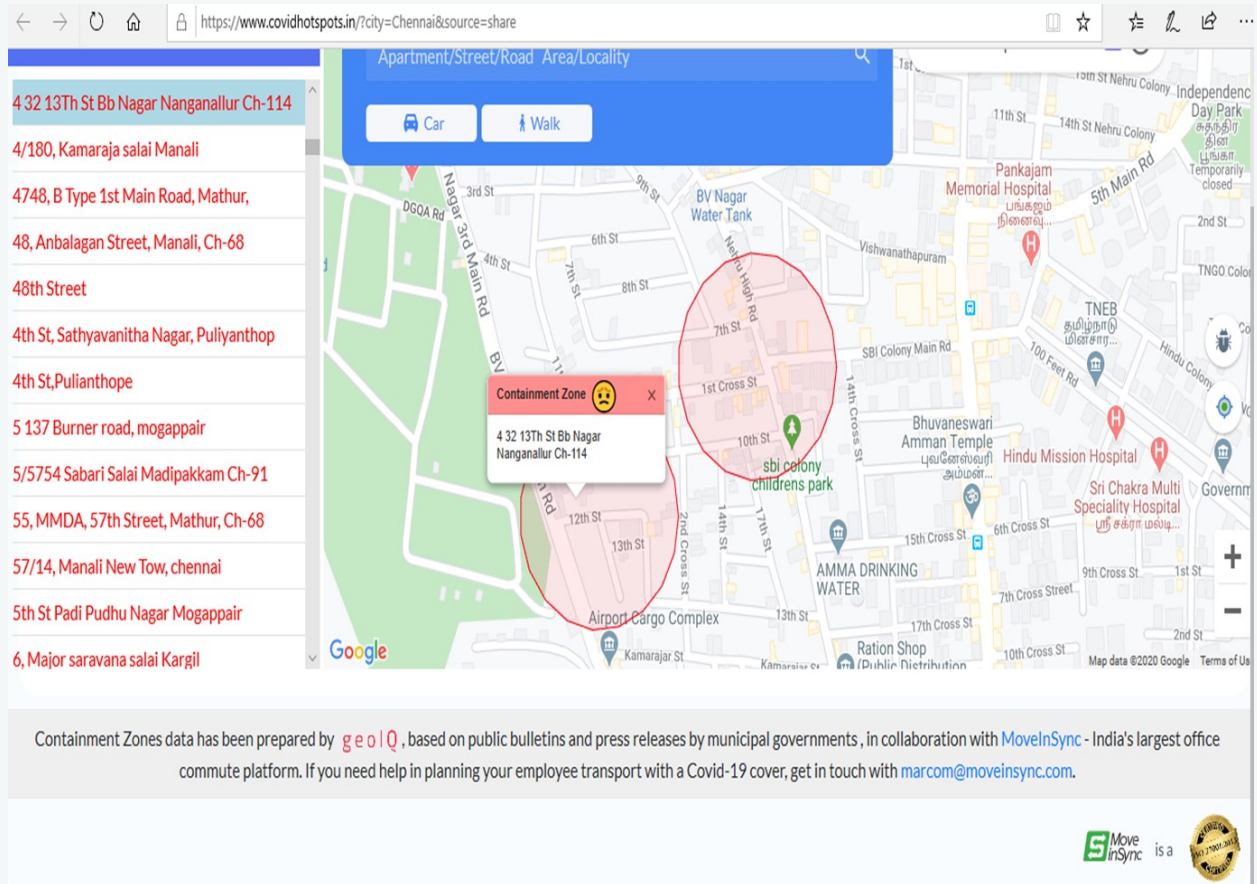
https://www.covidhotspots.in/?city=Chennai&source=share

Apartment/Street/Road Area/Locality

Car
Walk

4 32 13Th St Bb Nagar Nanganallur Ch-114
4/180, Kamaraja salai Manali
4748, B Type 1st Main Road, Mathur,
48, Anbalagan Street, Manali, Ch-68
48th Street
4th St, Sathyavanitha Nagar, Puliyanthop
4th St,Pulianthope
5 137 Burner road, mogappair
5/5754 Sabari Salai Madipakkam Ch-91
55, MMDA, 57th Street, Mathur, Ch-68
57/14, Manali New Tow, chennai
5th St Padi Pudhu Nagar Mogappair
6, Major saravana salai Kargil

Containment Zone
4 32 13Th St Bb Nagar Nanganallur Ch-114

1st St
15th St Nehru Colony
Independence Day Park
சுதந்திர தின பூங்கா
Temporarily closed
11th St
14th St Nehru Colony
Pankajam Memorial Hospital
பங்கஜம் நினைவு...
5th Main Rd
2nd St
3rd St
9th St
BV Nagar Water Tank
DGQA Rd
Nagar 3rd Main Rd
6th St
4th St
7th St
8th St
Nehru High Rd
Vishwanathapuram
TNGO Colo
TNEB
தமிழ்நாடு மின்சார...
7th St
SBI Colony Main Rd
100 Feet Rd
Hindu Colony
1st Cross St
14th Cross St
BV
10th St
Bhuvaneswari Amman Temple
புவனேஸ்வரி அம்மன்...
Hindu Mission Hospital
sbi colony childrens park
Sri Chakra Multi Speciality Hospital
ஸ்ரீ சக்ரா மல்டி...
Govern
Rd
12th St
13th St
2nd Cross St
14th St
17th St
6th Cross St
15th Cross St
AMMA DRINKING WATER
9th Cross St
1st St
7th Cross Street
17th Cross St
13th St
Airport Cargo Complex
Ration Shop (Public Distribution
2nd St
10th Cross St
Kamarajar St
Kamarajar St
Google
Map data ©2020 Google
Terms of Us

Containment Zones data has been prepared by geoIQ, based on public bulletins and press releases by municipal governments , in collaboration with MoveInSync - India's largest office commute platform. If you need help in planning your employee transport with a Covid-19 cover, get in touch with marcom@moveinsync.com.

Move InSync is a